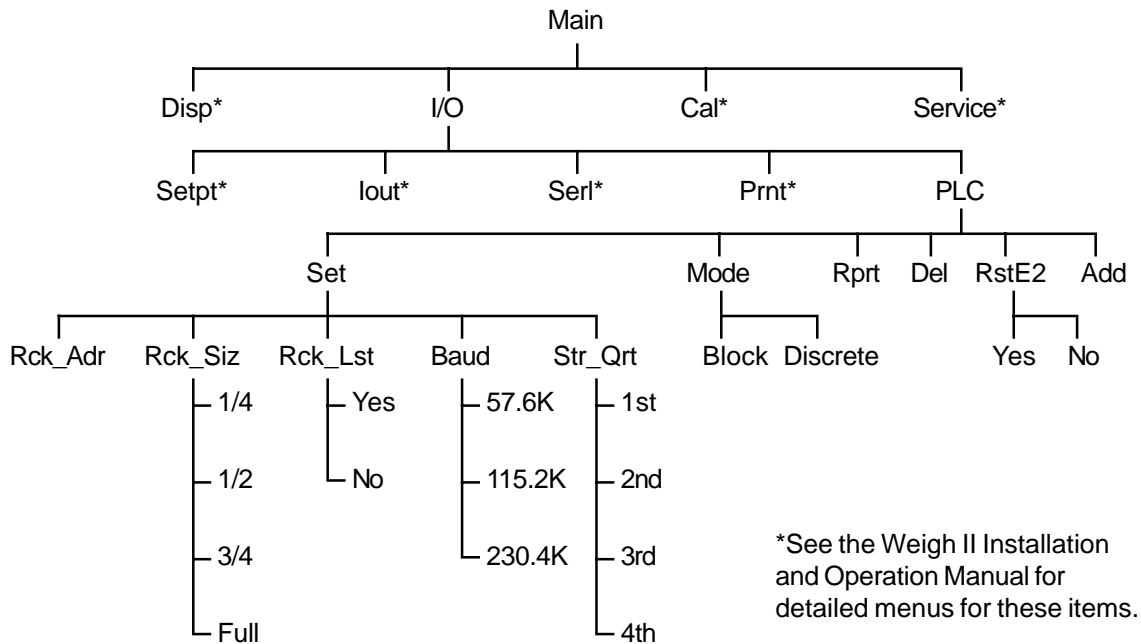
Main

Disp*
I/O
Cal*
Service*

Setpt*
Iout*
Serl*
Prnt*
PLC

Set
Mode
Rprt
Del
RstE2
Add

Rck_Adr
Rck_Siz
Rck_Lst
Baud
Str_Qrt
Block
Discrete
Yes
No

1/4
1/2
3/4
Full

Yes
No

57.6K
115.2K
230.4K

1st
2nd
3rd
4th

*See the Weigh II Installation and Operation Manual for detailed menus for these items.